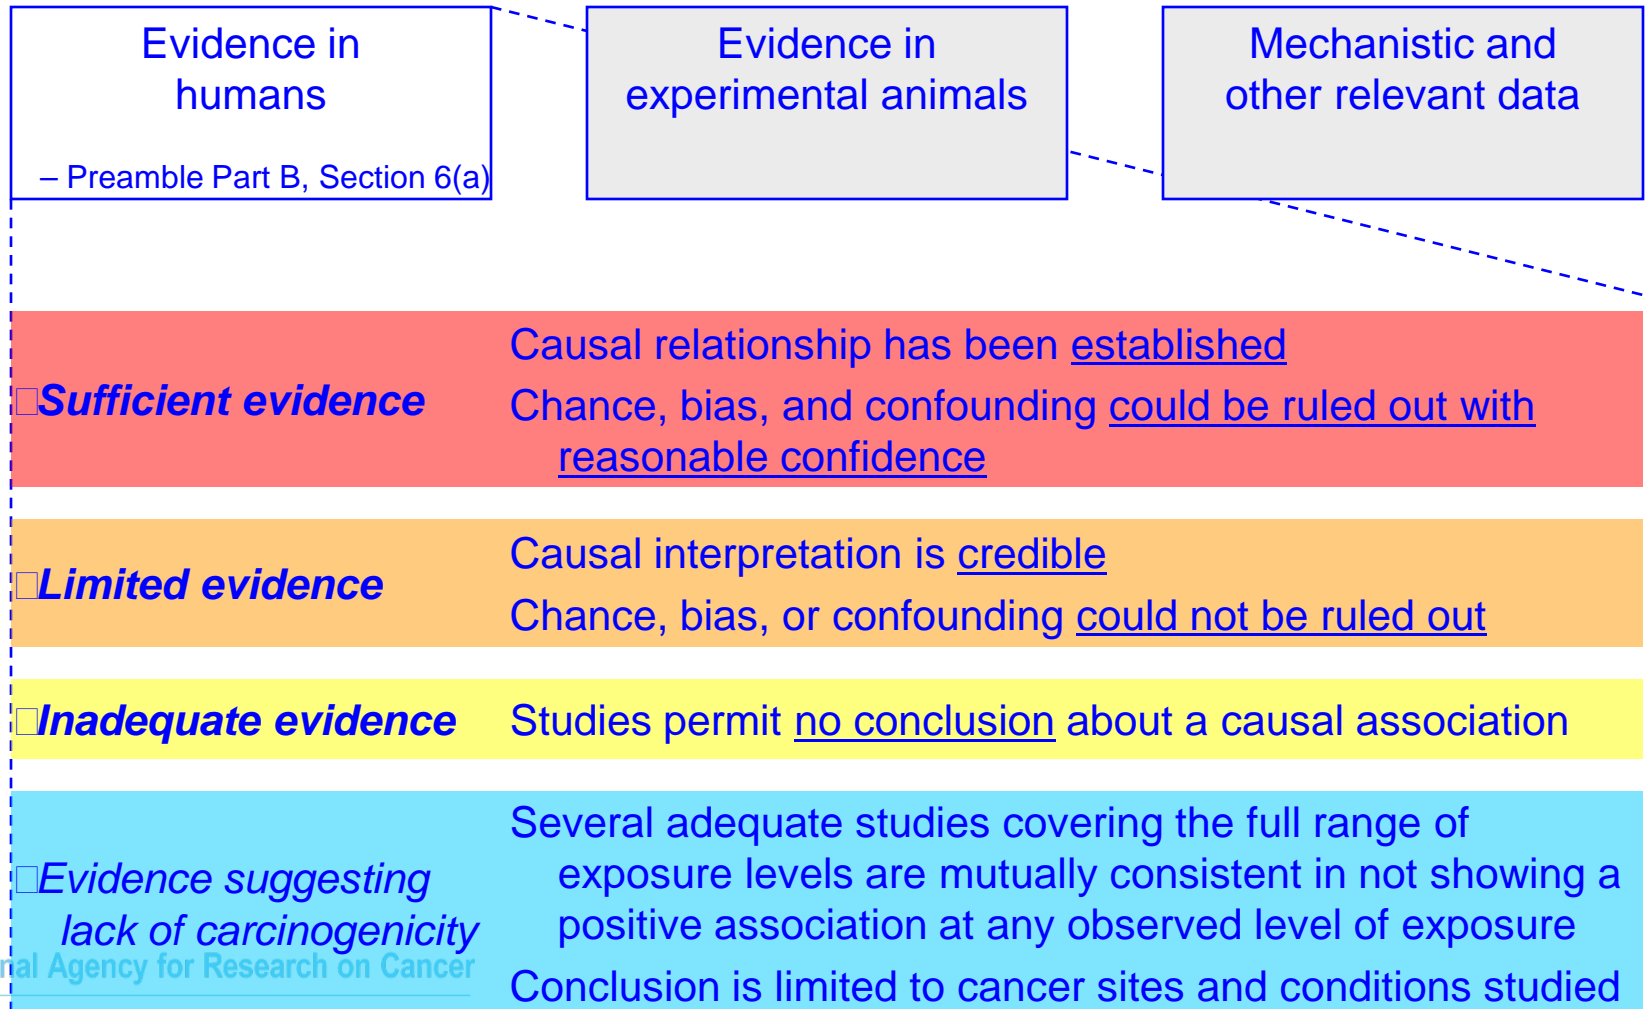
Evidence in humans

– Preamble Part B, Section 6(a)

Evidence in experimental animals

Mechanistic and other relevant data

Sufficient evidence

Causal relationship has been established

Chance, bias, and confounding could be ruled out with reasonable confidence

Limited evidence

Causal interpretation is credible

Chance, bias, or confounding could not be ruled out

Inadequate evidence

Studies permit no conclusion about a causal association

Evidence suggesting lack of carcinogenicity

Several adequate studies covering the full range of exposure levels are mutually consistent in not showing a positive association at any observed level of exposure

Conclusion is limited to cancer sites and conditions studied

nal Agency for Research on Cancer